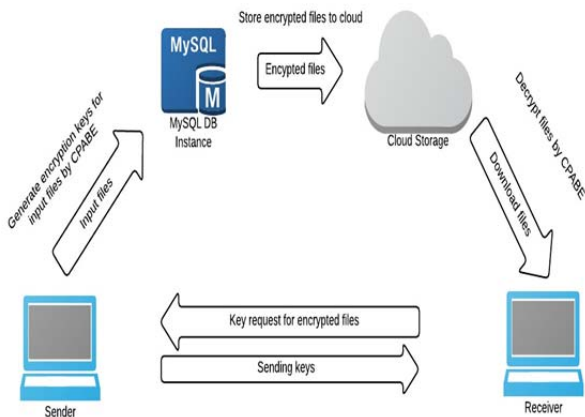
Store encrypted files to cloud

MySQL

M

MySQL DB Instance

Encrypted files

Cloud Storage

Generate encryption keys for input files by CPABE

Input files

Decrypt files by CPABE

Download files

Key request for encrypted files

Sending keys

Sender

Receiver